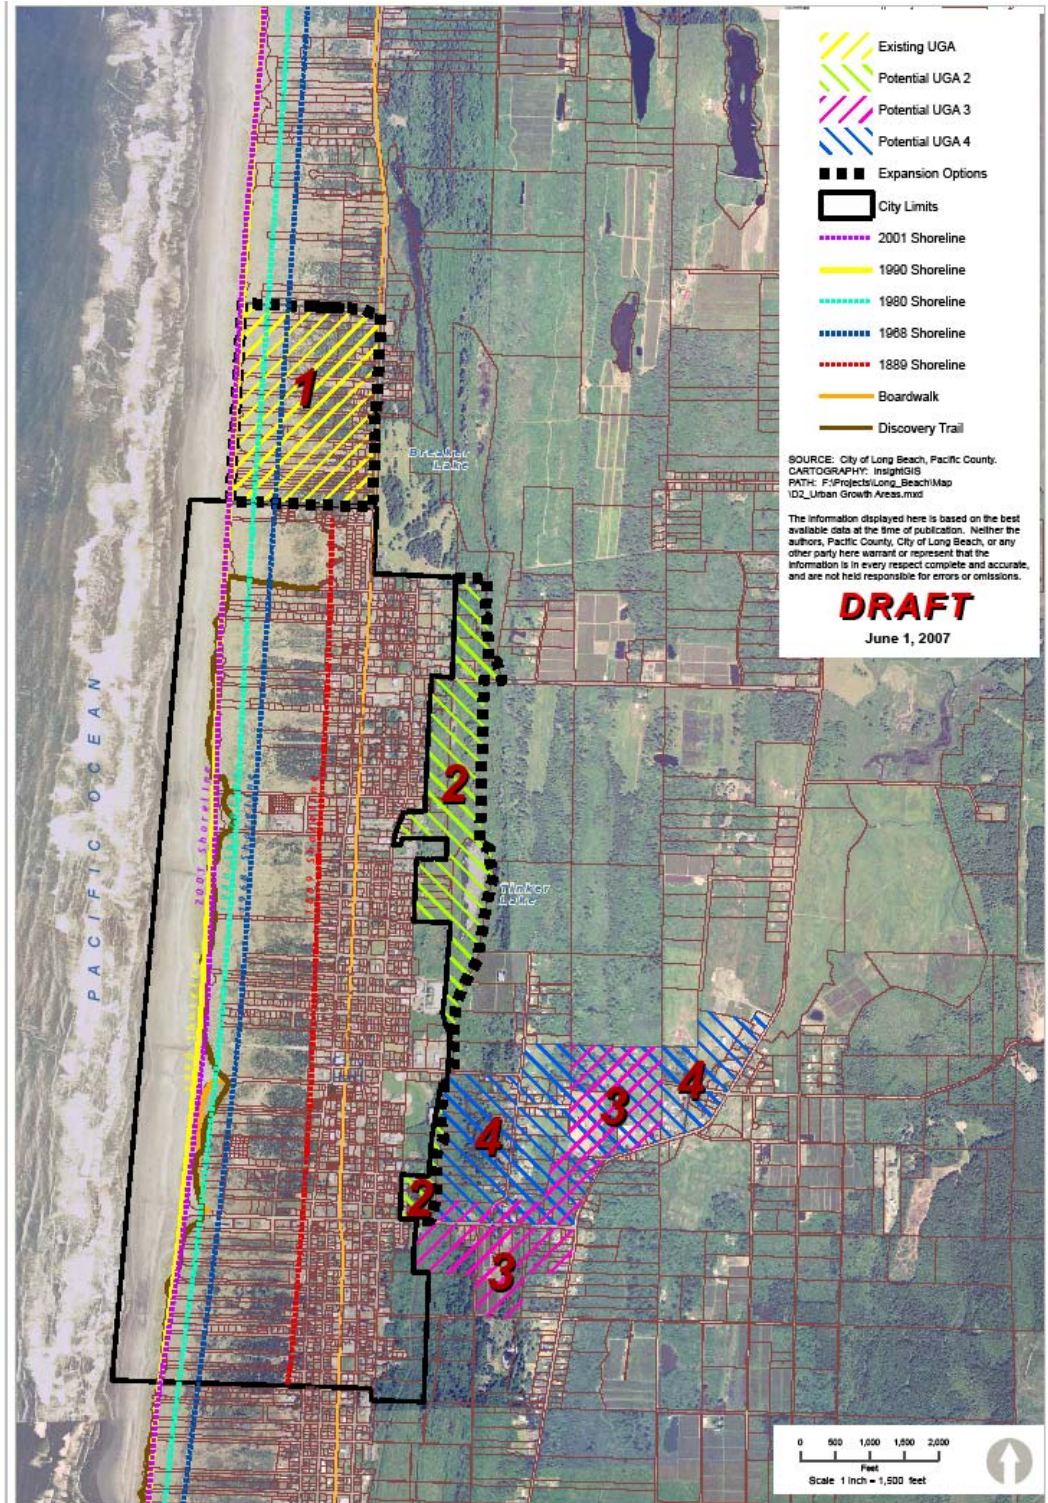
Existing UGA
Potential UGA 2
Potential UGA 3
Potential UGA 4
Expansion Options
City Limits
2001 Shoreline
1990 Shoreline
1980 Shoreline
1968 Shoreline
1889 Shoreline
Boardwalk
Discovery Trail

SOURCE: City of Long Beach, Pacific County.
CARTOGRAPHY: InsightGIS
PATH: F:\Projects\Long_Beach\Map\D2_Urban Growth Areas.mxd

The information displayed here is based on the best available data at the time of publication. Neither the authors, Pacific County, City of Long Beach, or any other party here warrant or represent that the information is in every respect complete and accurate, and are not held responsible for errors or omissions.

DRAFT
June 1, 2007

1
Breaker Lake
2
Tinker Lake
PACIFIC OCEAN
2001 Shoreline
1990 Shoreline
1889 Shoreline
4
3
4
2
3

0 500 1,000 1,500 2,000
Feet
Scale 1 inch = 1,500 feet